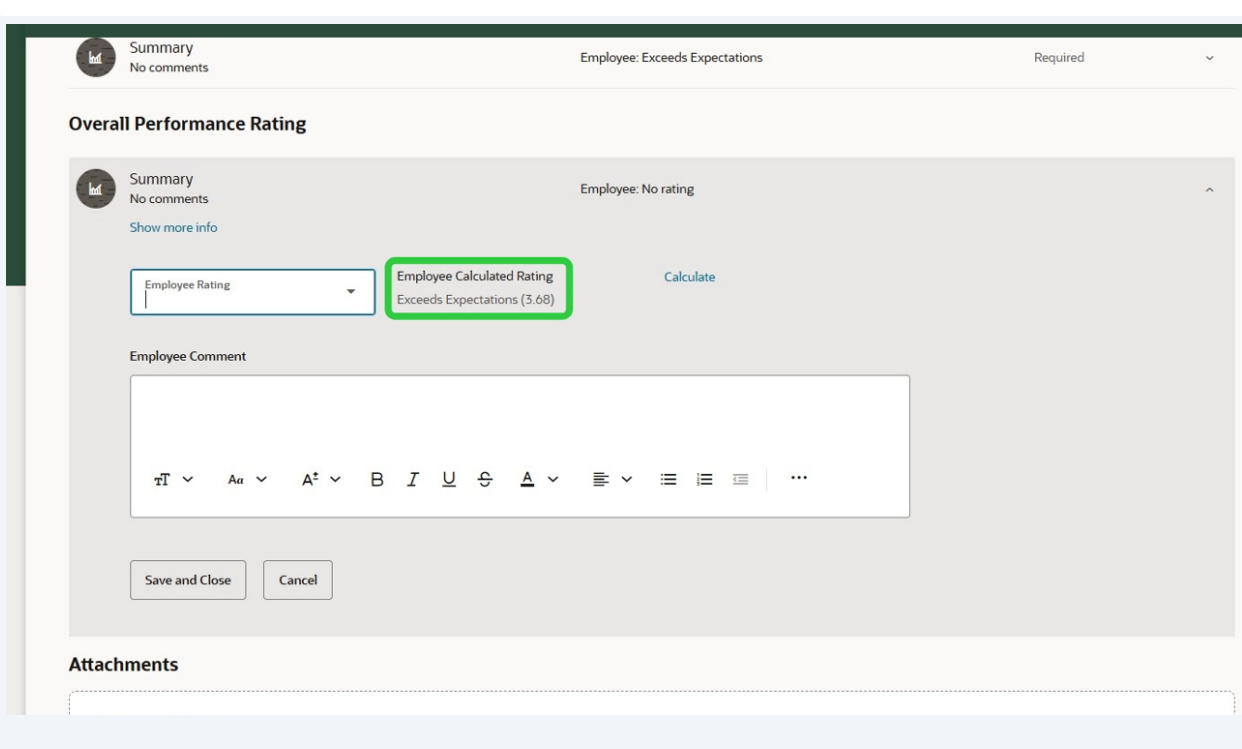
Summary
No comments

Employee: Exceeds Expectations

Required

Overall Performance Rating

Summary
No comments

Employee: No rating

Show more info

Employee Rating

Employee Calculated Rating
Exceeds Expectations (3.68)

Calculate

Employee Comment

тT Aa A B I U S A

Save and Close

Cancel

Attachments